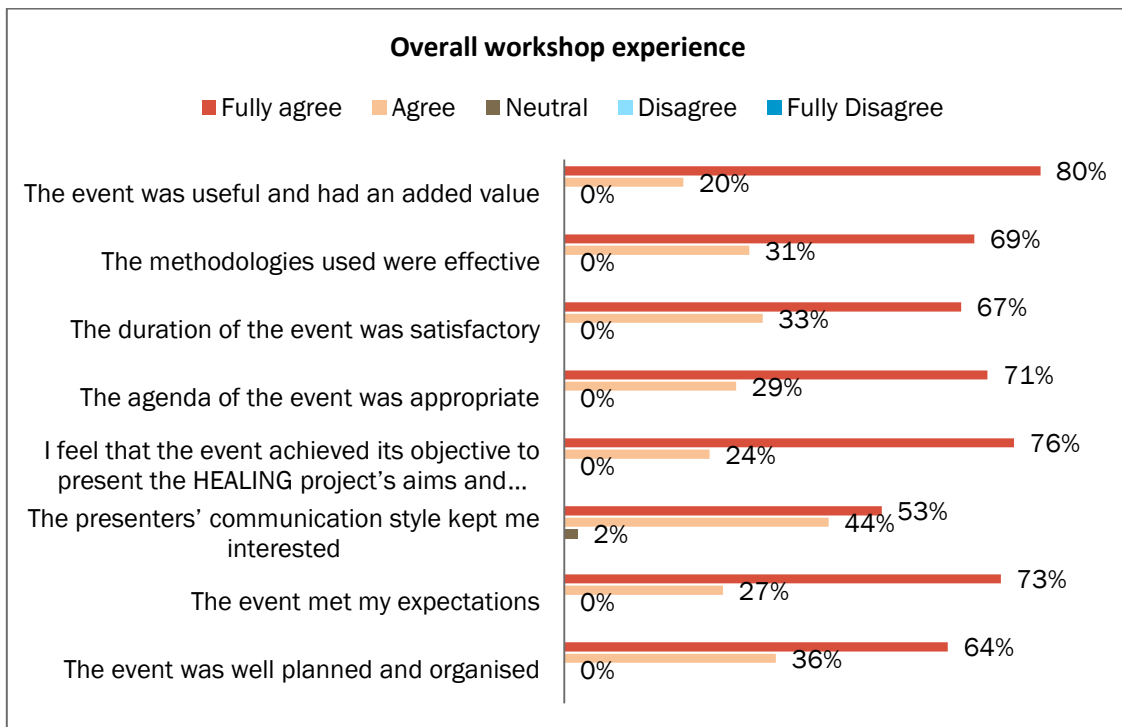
Overall workshop experience

Fully agree Agree Neutral Disagree Fully Disagree

The event was useful and had an added value 80% 20% 0%

The methodologies used were effective 69% 31% 0%

The duration of the event was satisfactory 67% 33% 0%

The agenda of the event was appropriate 71% 29% 0%

I feel that the event achieved its objective to present the HEALING project's aims and... 76% 24% 0%

The presenters' communication style kept me interested 53% 44% 2%

The event met my expectations 73% 27% 0%

The event was well planned and organised 64% 36% 0%